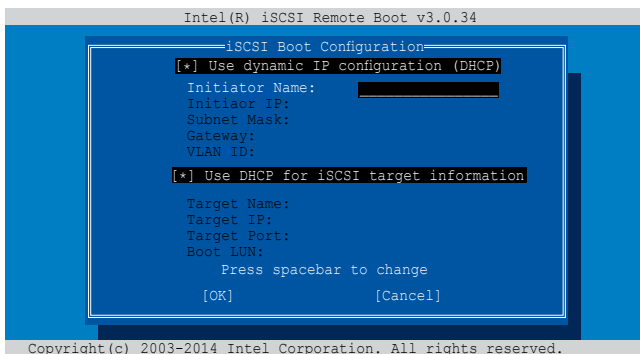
Intel(R) iSCSI Remote Boot v3.0.34

iSCSI Boot Configuration

[*] Use dynamic IP configuration (DHCP)

Initiator Name:
Initiaor IP:
Subnet Mask:
Gateway:
VLAN ID:

[*] Use DHCP for iSCSI target information

Target Name:
Target IP:
Target Port:
Boot LUN:

Press spacebar to change

[OK] [Cancel]

Copyright(c) 2003-2014 Intel Corporation. All rights reserved.